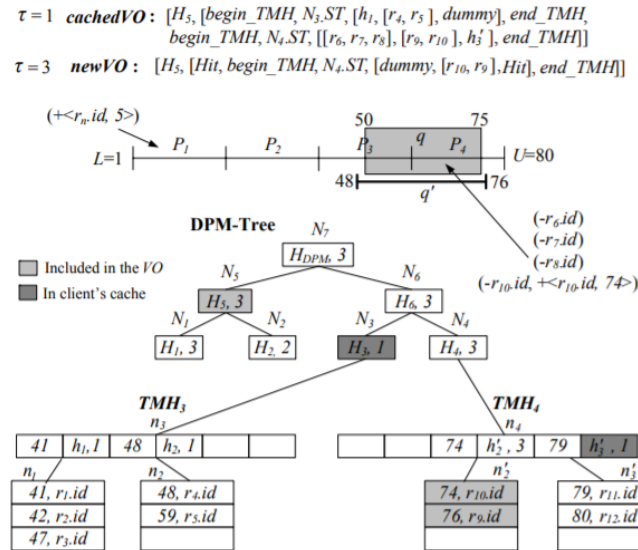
$\tau = 1$ **cachedVO**: [$H_5$, [begin_TMH, $N_3$.ST, [$h_1$, [$r_4$, $r_5$], dummy], end_TMH, begin_TMH, $N_4$.ST, [[$r_6$, $r_7$, $r_8$], [$r_9$, $r_{10}$], $h'_3$], end_TMH]]

$\tau = 3$ **newVO**: [$H_5$, [Hit, begin_TMH, $N_4$.ST, [dummy, [$r_{10}$, $r_9$], Hit], end_TMH]]

(+<$r_n$.id, 5>)

$P_1$ $P_2$ $P_3$ $P_4$

$L$=1 50 $q$ 75 $U$=80

48 $q'$ 76

DPM-Tree

$N_7$

$H_{DPM}$, 3

Included in the $VO$

In client's cache

$N_5$ $N_6$

$H_5$, 3 $H_6$, 3

(-$r_6$.id)
(-$r_7$.id)
(-$r_8$.id)
(-$r_{10}$.id, +<$r_{10}$.id, 74>)

$N_1$ $N_2$ $N_3$ $N_4$

$H_1$, 3 $H_2$, 2 $H_3$, 1 $H_4$, 3

TMH$_3$

$n_3$

TMH$_4$

$n_4$

| 41 | $h_1$,1 | 48 | $h_2$, 1 | | |
|---|---|---|---|---|---|

| | | 74 | $h'_2$, 3 | 79 | $h'_3$, 1 |
|---|---|---|---|---|---|

$n_1$ $n_2$ $n'_2$ $n'_3$

| 41, $r_1$.id |
|---|
| 42, $r_2$.id |
| 47, $r_3$.id |

| 48, $r_4$.id |
|---|
| 59, $r_5$.id |
| |

| 74, $r_{10}$.id |
|---|
| 76, $r_9$.id |
| |

| 79, $r_{11}$.id |
|---|
| 80, $r_{12}$.id |
| |